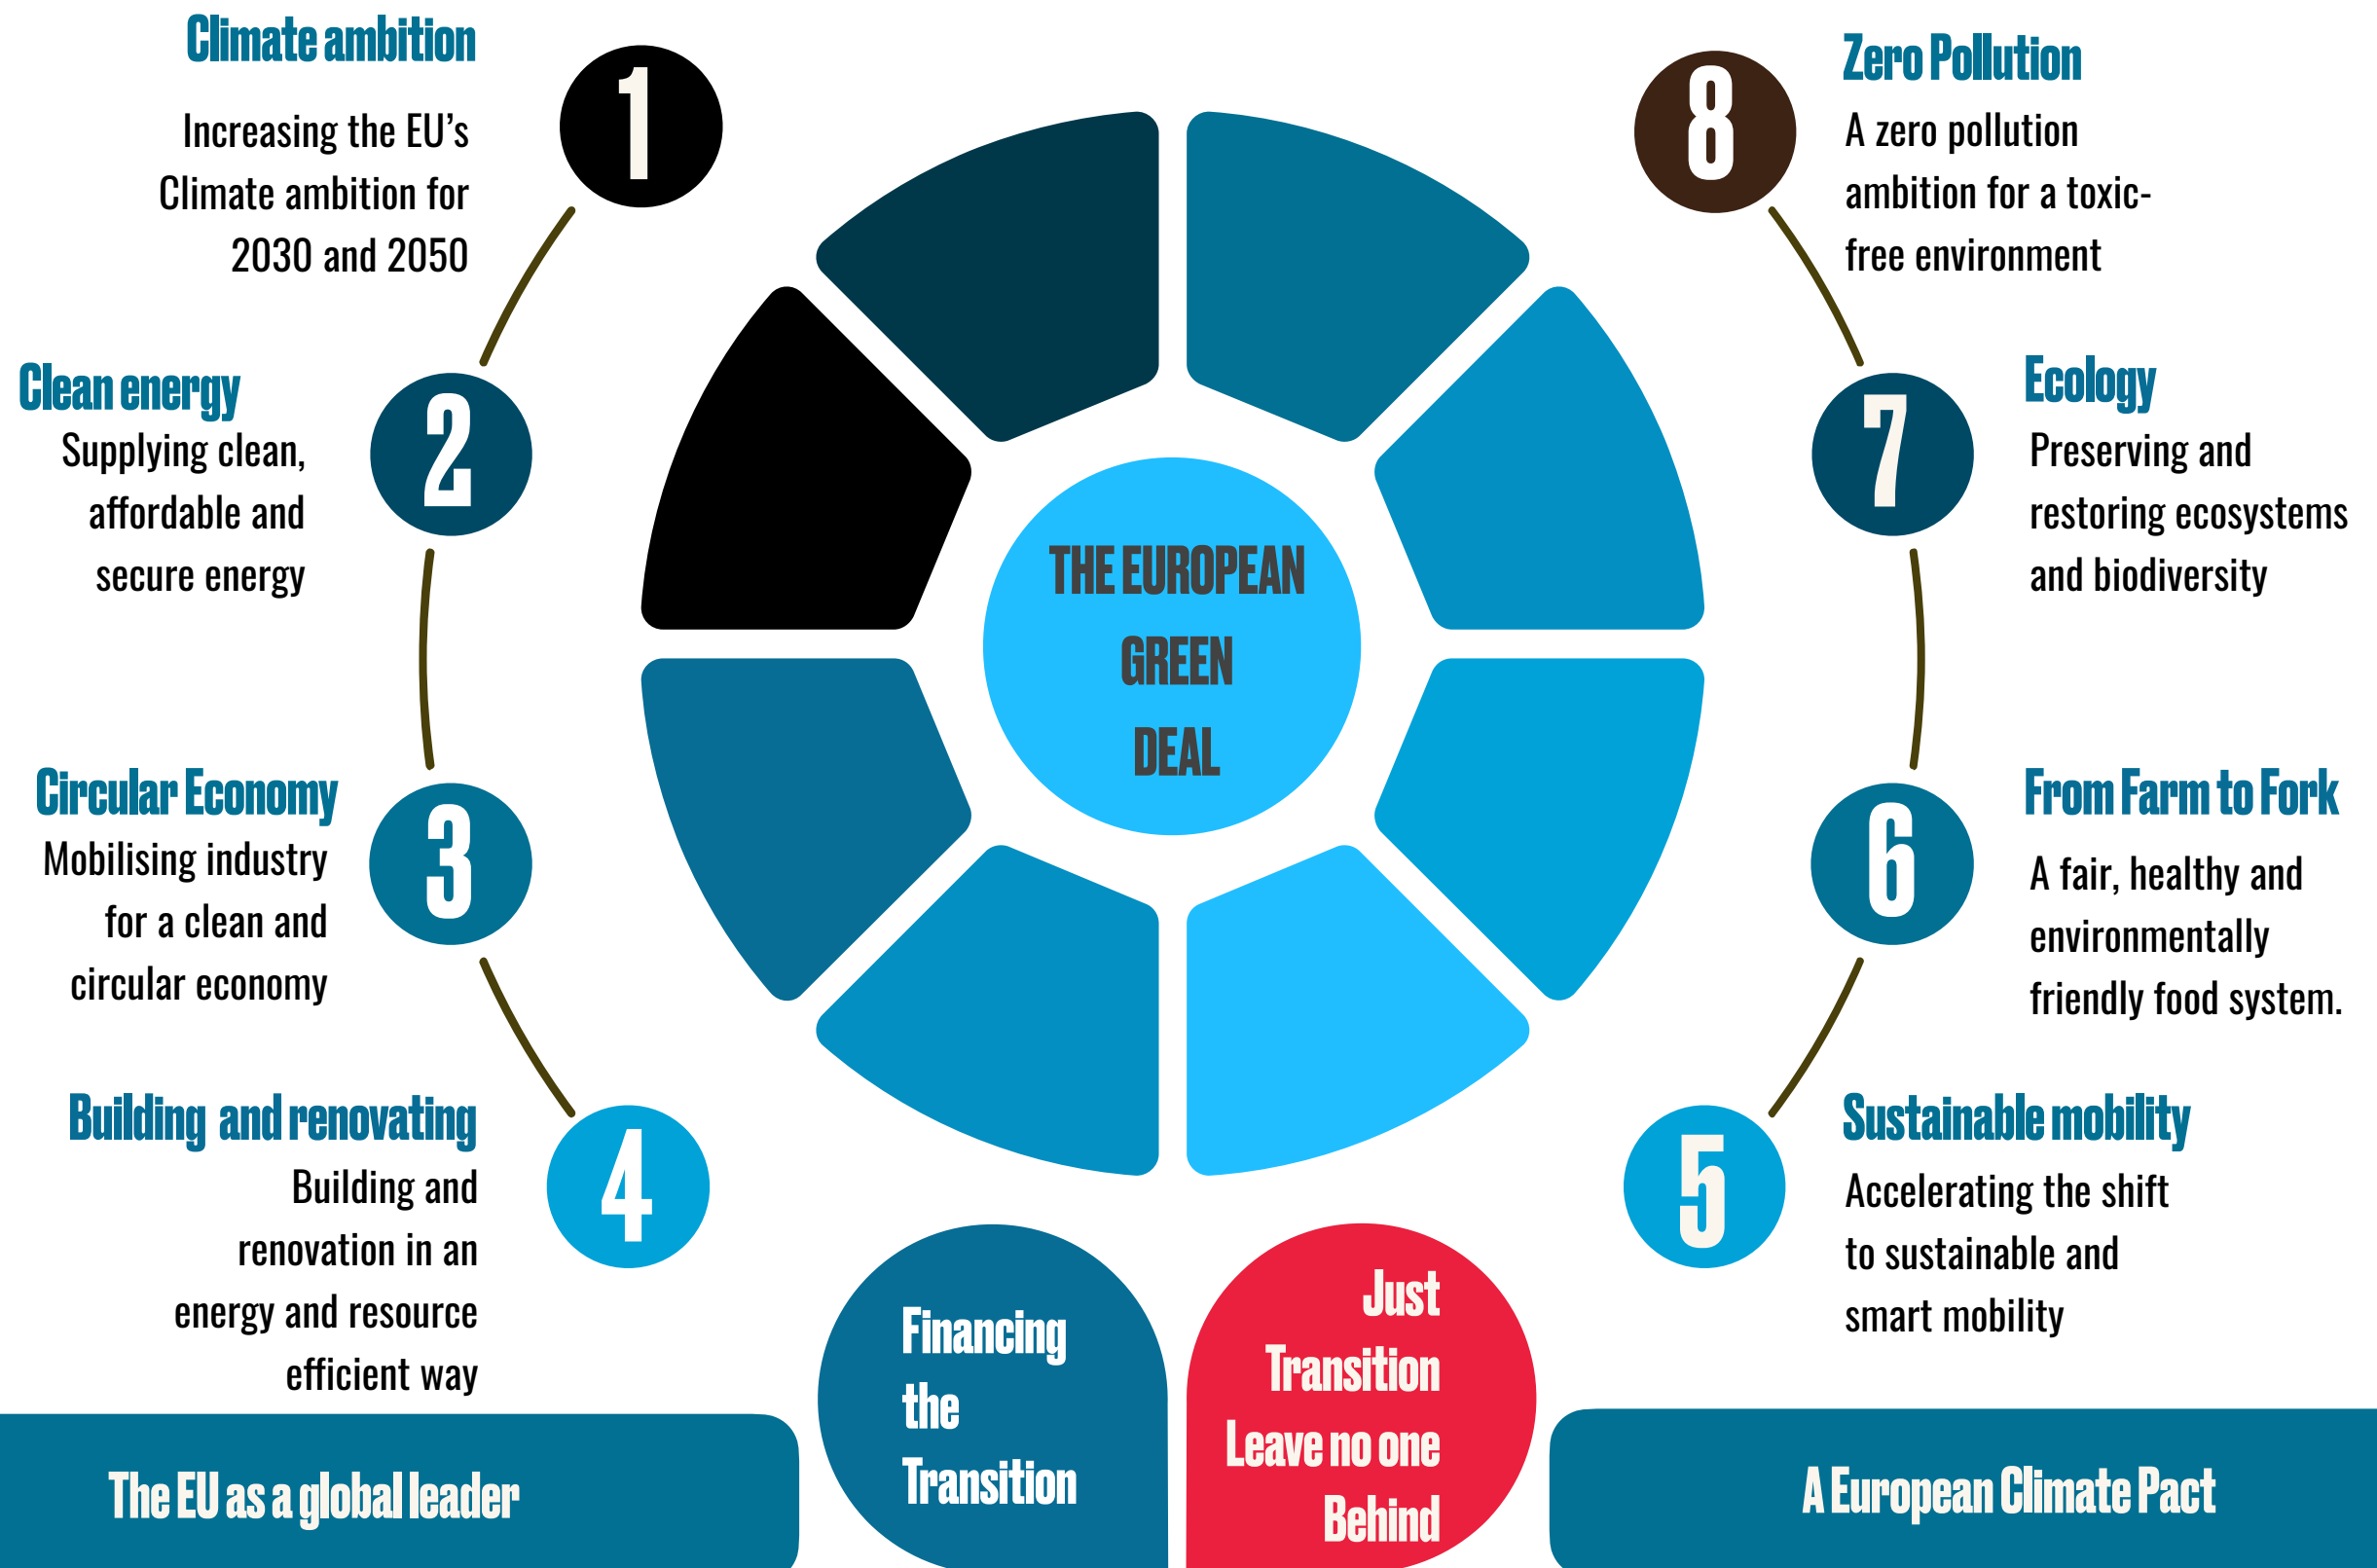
Climate ambition

1

Increasing the EU's Climate ambition for 2030 and 2050

Clean energy

2

Supplying clean, affordable and secure energy

Circular Economy

3

Mobilising industry for a clean and circular economy

Building and renovating

4

Building and renovation in an energy and resource efficient way

THE EUROPEAN GREEN DEAL

Zero Pollution

8

A zero pollution ambition for a toxic-free environment

Ecology

7

Preserving and restoring ecosystems and biodiversity

From Farm to Fork

6

A fair, healthy and environmentally friendly food system.

Sustainable mobility

5

Accelerating the shift to sustainable and smart mobility

Financing the Transition

Just Transition Leave no one Behind

The EU as a global leader

A European Climate Pact